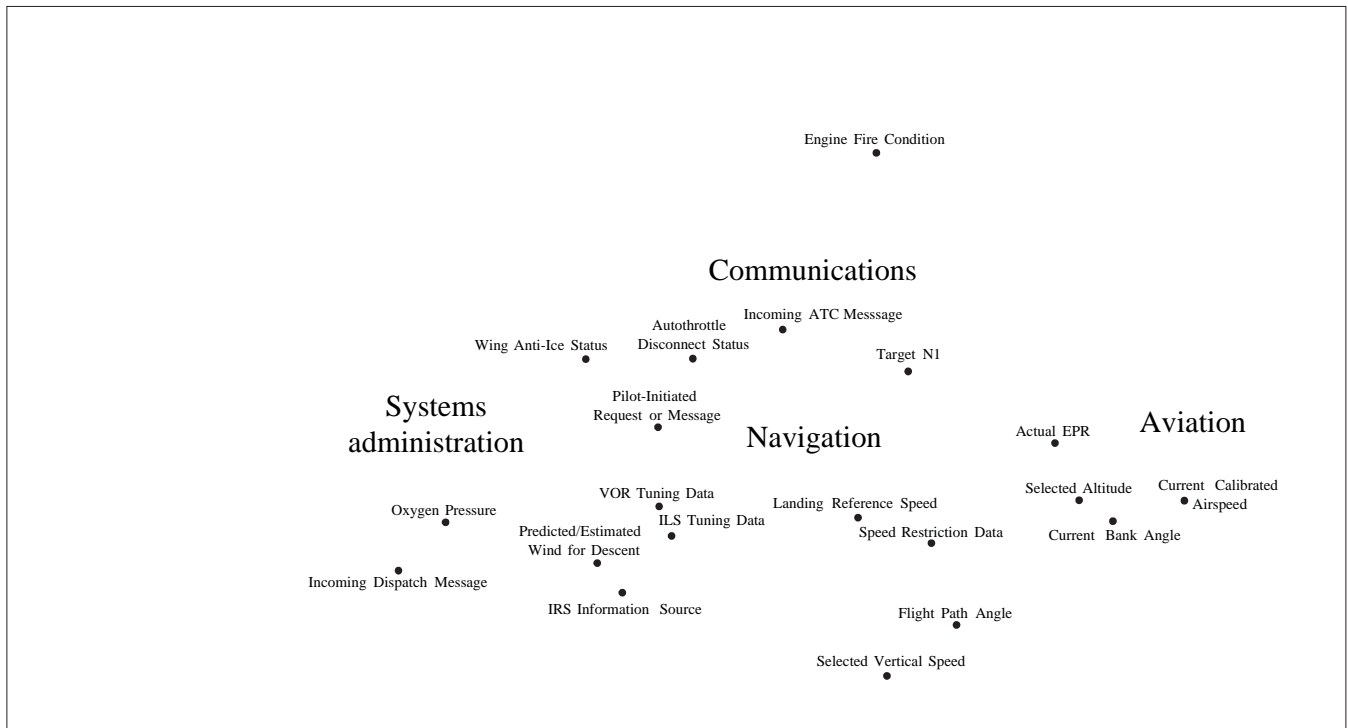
Engine Fire Condition

Communications

Autothrottle Disconnect Status

Incoming ATC Messsage

Wing Anti-Ice Status

Target N1

Pilot-Initiated Request or Message

Systems administration

Navigation

Actual EPR

Aviation

VOR Tuning Data

Landing Reference Speed

Selected Altitude

Current Calibrated Airspeed

Oxygen Pressure

ILS Tuning Data

Predicted/Estimated Wind for Descent

Speed Restriction Data

Current Bank Angle

Incoming Dispatch Message

IRS Information Source

Flight Path Angle

Selected Vertical Speed